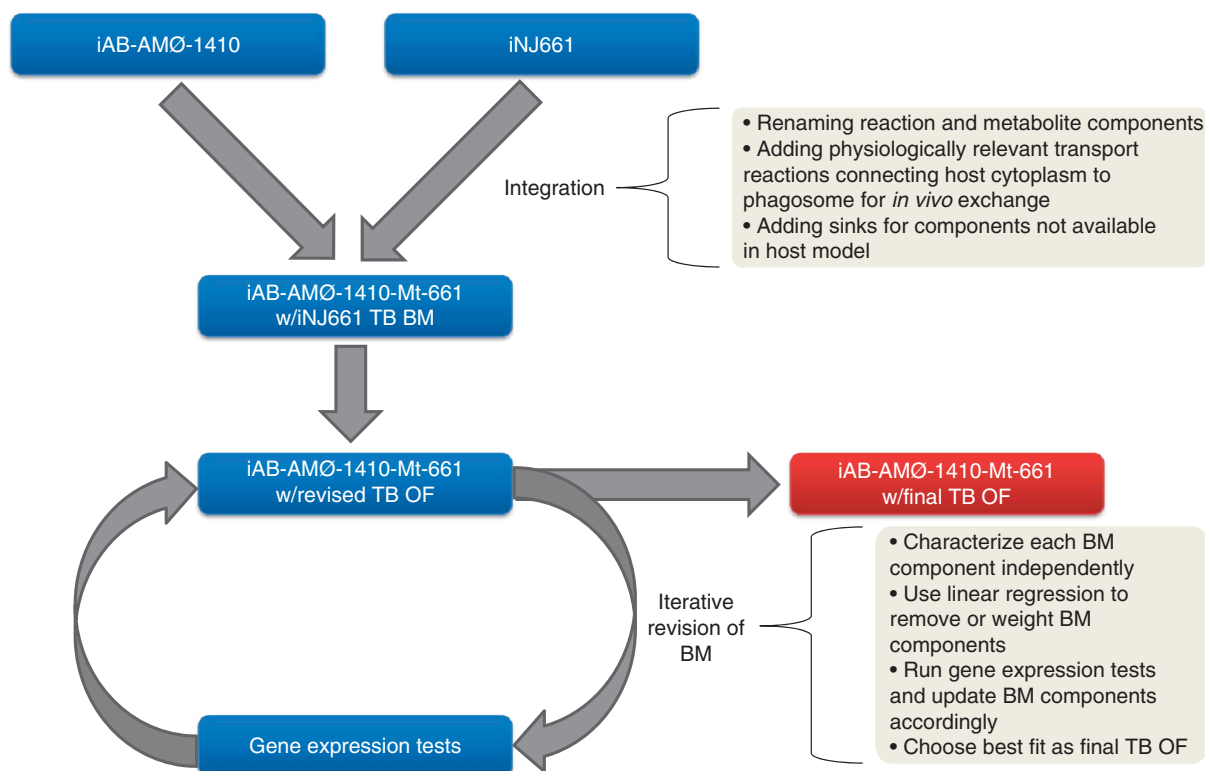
iAB-AMØ-1410

iNJ661

Integration

• Renaming reaction and metabolite components
• Adding physiologically relevant transport reactions connecting host cytoplasm to phagosome for *in vivo* exchange
• Adding sinks for components not available in host model

iAB-AMØ-1410-Mt-661
w/iNJ661 TB BM

iAB-AMØ-1410-Mt-661
w/revised TB OF

iAB-AMØ-1410-Mt-661
w/final TB OF

Iterative revision of BM

• Characterize each BM component independently
• Use linear regression to remove or weight BM components
• Run gene expression tests and update BM components accordingly
• Choose best fit as final TB OF

Gene expression tests